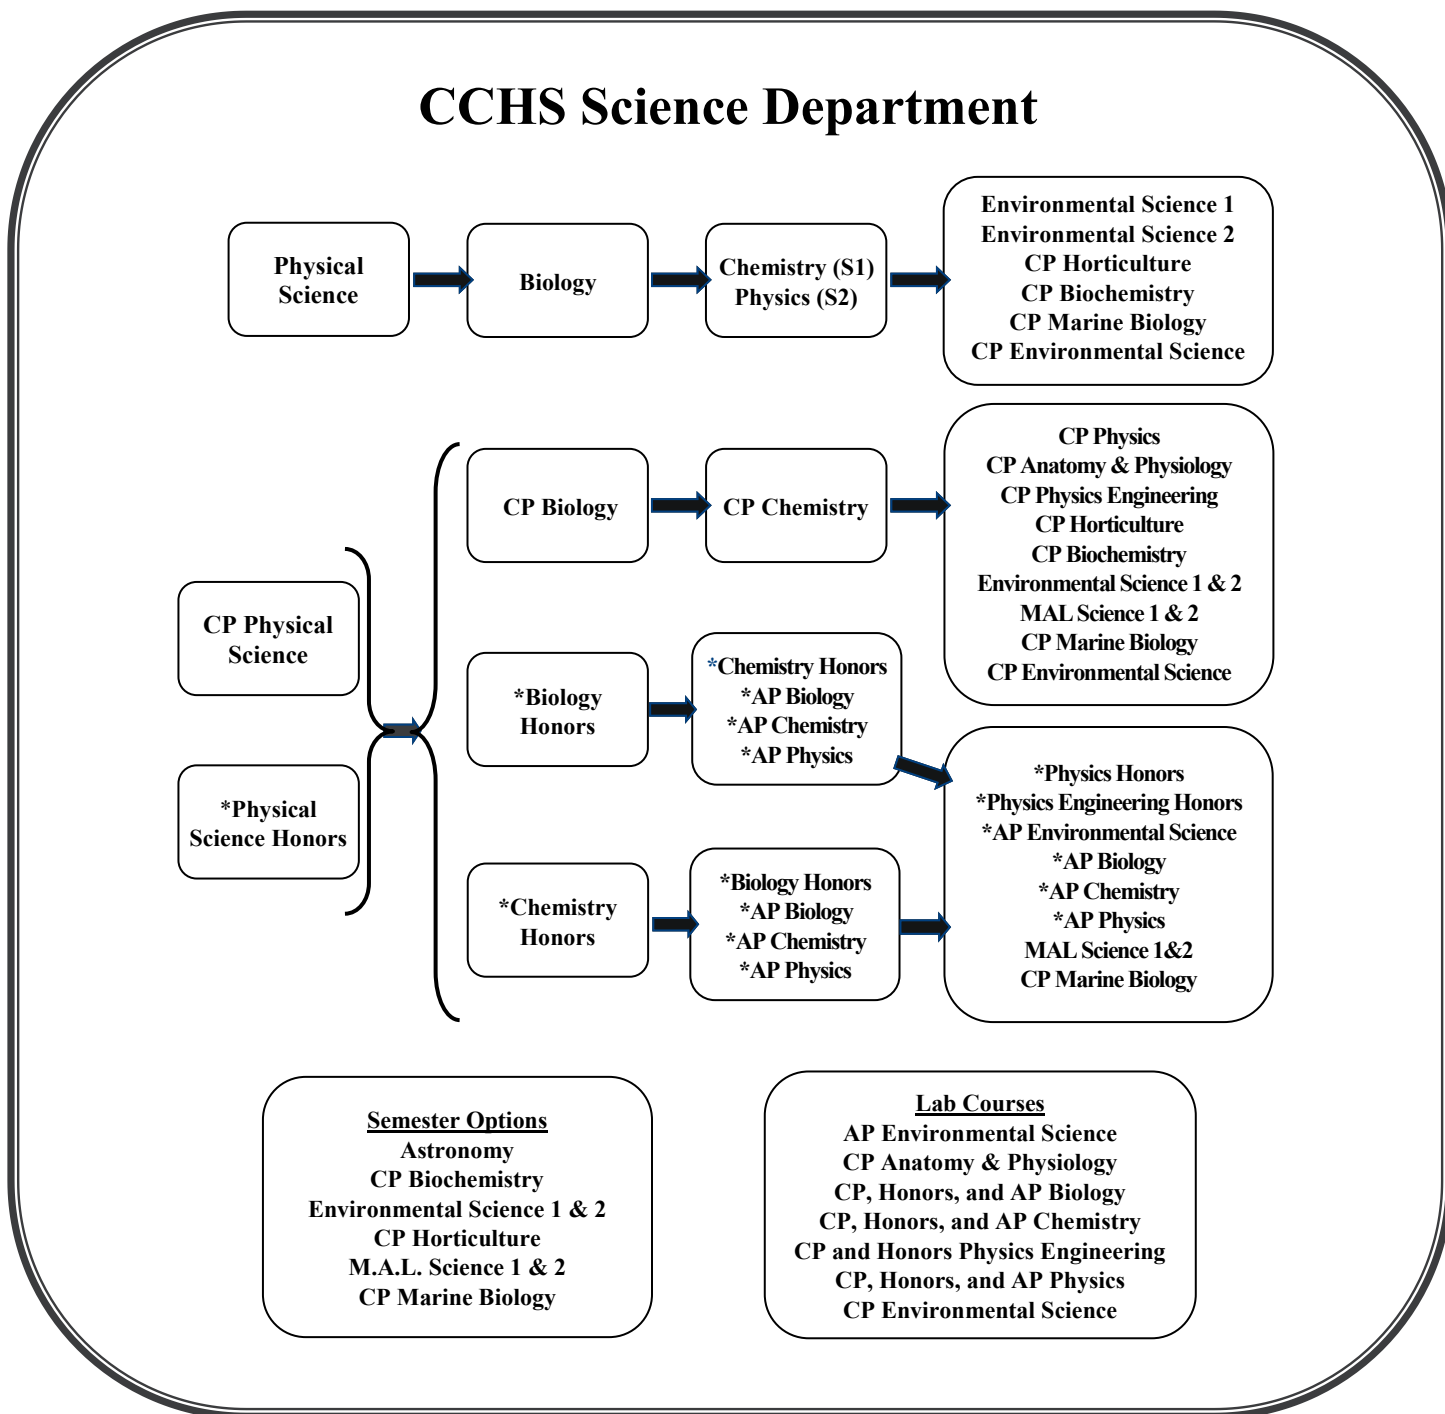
CCHS Science Department

Physical Science

Biology

Chemistry (S1)
Physics (S2)

Environmental Science 1
Environmental Science 2
CP Horticulture
CP Biochemistry
CP Marine Biology
CP Environmental Science

CP Physical Science

*Physical Science Honors

CP Biology

CP Chemistry

CP Physics
CP Anatomy & Physiology
CP Physics Engineering
CP Horticulture
CP Biochemistry
Environmental Science 1 & 2
MAL Science 1 & 2
CP Marine Biology
CP Environmental Science

*Biology Honors

*Chemistry Honors
*AP Biology
*AP Chemistry
*AP Physics

*Chemistry Honors

*Biology Honors
*AP Biology
*AP Chemistry
*AP Physics

*Physics Honors
*Physics Engineering Honors
*AP Environmental Science
*AP Biology
*AP Chemistry
*AP Physics
MAL Science 1&2
CP Marine Biology

Semester Options
Astronomy
CP Biochemistry
Environmental Science 1 & 2
CP Horticulture
M.A.L. Science 1 & 2
CP Marine Biology

Lab Courses
AP Environmental Science
CP Anatomy & Physiology
CP, Honors, and AP Biology
CP, Honors, and AP Chemistry
CP and Honors Physics Engineering
CP, Honors, and AP Physics
CP Environmental Science